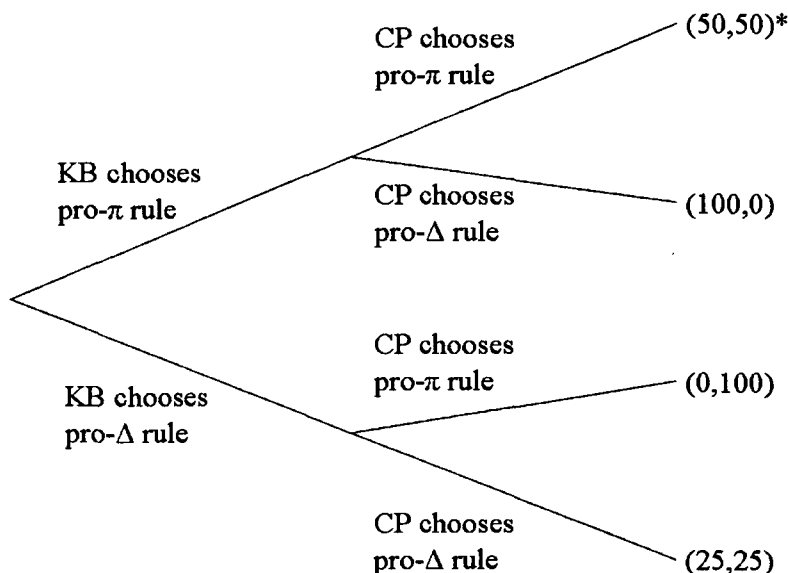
KB chooses pro-$\pi$ rule

CP chooses pro-$\pi$ rule

(50,50)*

CP chooses pro-$\Delta$ rule

(100,0)

KB chooses pro-$\Delta$ rule

CP chooses pro-$\pi$ rule

(0,100)

CP chooses pro-$\Delta$ rule

(25,25)